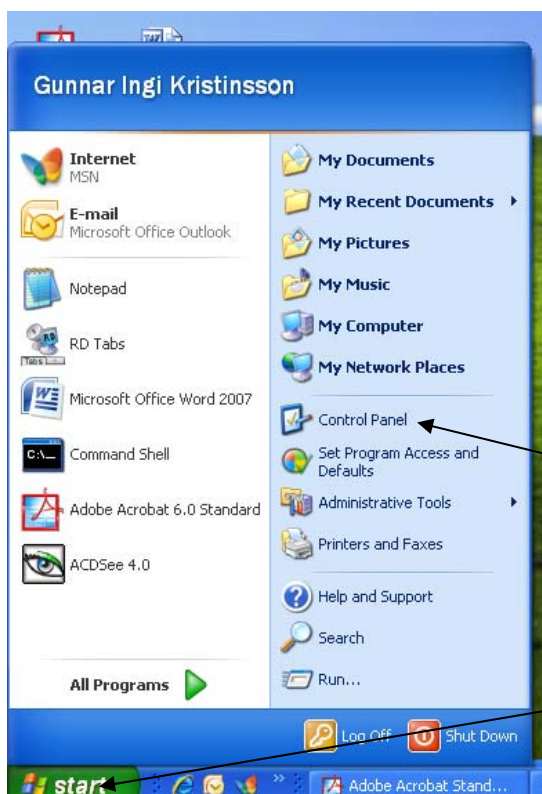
Gunnar Ingi Kristinsson

Internet
MSN

E-mail
Microsoft Office Outlook

Notepad

RD Tabs

Microsoft Office Word 2007

Command Shell

Adobe Acrobat 6.0 Standard

ACDSee 4.0

All Programs

My Documents

My Recent Documents

My Pictures

My Music

My Computer

My Network Places

Control Panel

Set Program Access and Defaults

Administrative Tools

Printers and Faxes

Help and Support

Search

Run...

Log Off

Shut Down

start

Adobe Acrobat Stand...